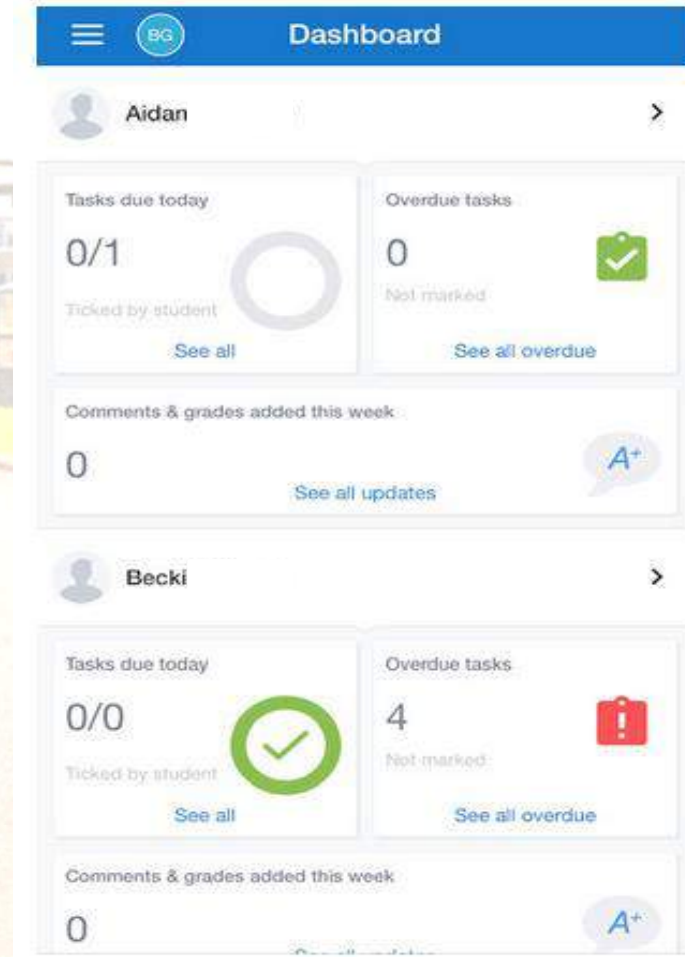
BG Dashboard

Aidan >

Tasks due today
0/1
Ticked by student
See all

Overdue tasks
0
Not marked
See all overdue

Comments & grades added this week
0
See all updates
$A^+$

Becki >

Tasks due today
0/0
Ticked by student
See all

Overdue tasks
4
Not marked
See all overdue

Comments & grades added this week
0
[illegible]
$A^+$